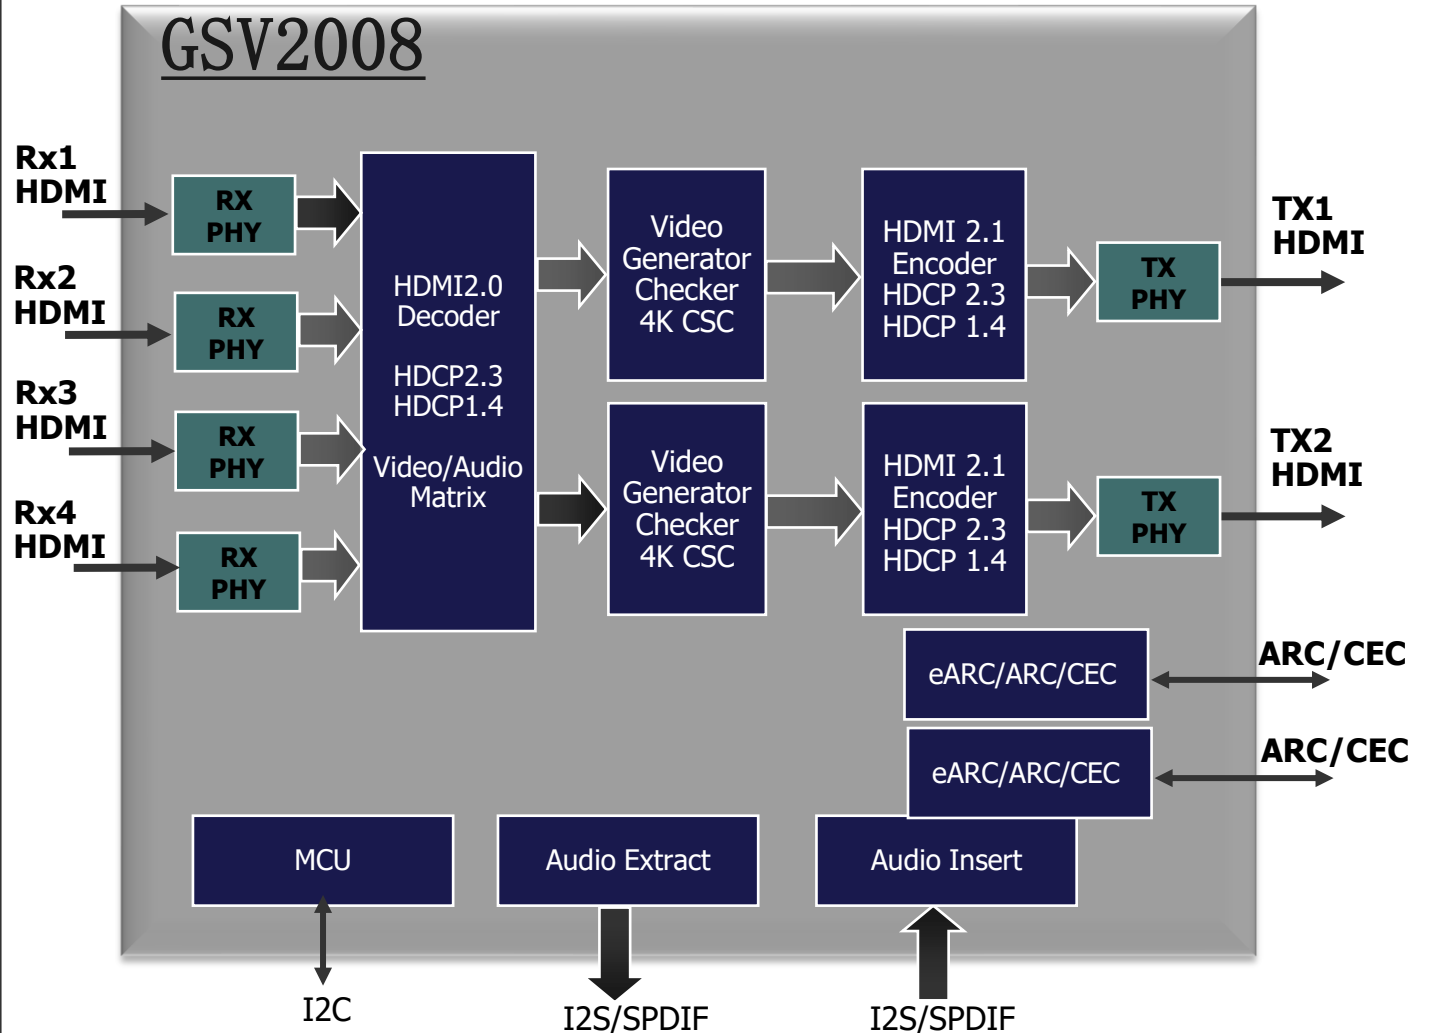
GSV2008

Rx1 HDMI

RX PHY

Rx2 HDMI

RX PHY

Rx3 HDMI

RX PHY

Rx4 HDMI

RX PHY

HDMI2.0 Decoder

HDCP2.3 HDCP1.4

Video/Audio Matrix

Video Generator Checker 4K CSC

Video Generator Checker 4K CSC

HDMI 2.1 Encoder HDCP 2.3 HDCP 1.4

HDMI 2.1 Encoder HDCP 2.3 HDCP 1.4

TX PHY

TX1 HDMI

TX PHY

TX2 HDMI

eARC/ARC/CEC

ARC/CEC

eARC/ARC/CEC

ARC/CEC

MCU

Audio Extract

Audio Insert

I2C

I2S/SPDIF

I2S/SPDIF